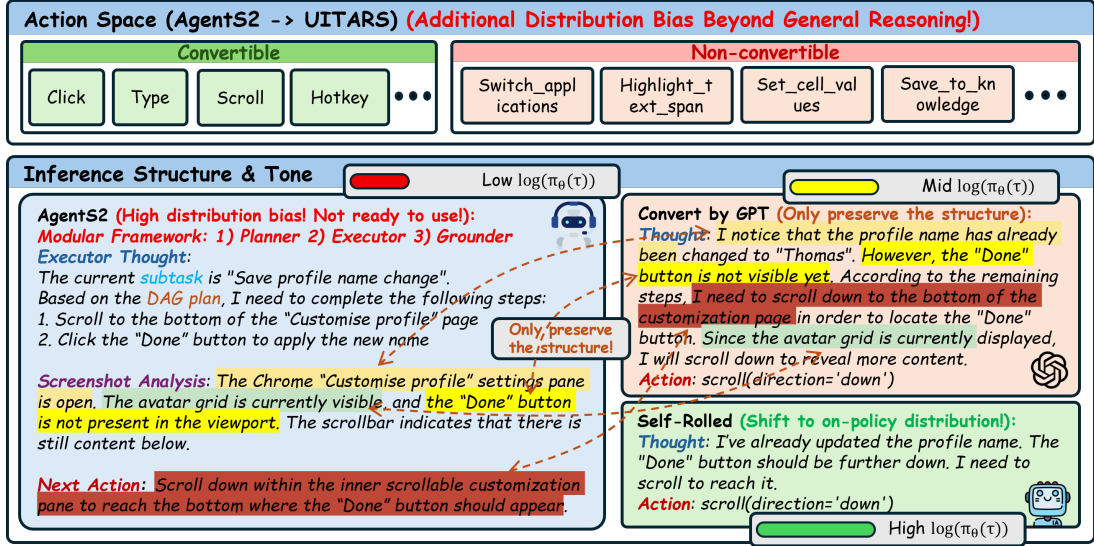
Action Space (AgentS2 -> UITARS) (Additional Distribution Bias Beyond General Reasoning!)

Convertible

Click

Type

Scroll

Hotkey

•••

Non-convertible

Switch_applications

Highlight_text_span

Set_cell_values

Save_to_knowledge

•••

Inference Structure & Tone

Low $\log(\pi_\theta(\tau))$

Mid $\log(\pi_\theta(\tau))$

AgentS2 (High distribution bias! Not ready to use!):
Modular Framework: 1) Planner 2) Executor 3) Grounder
Executor Thought:
The current subtask is "Save profile name change".
Based on the DAG plan, I need to complete the following steps:
1. Scroll to the bottom of the "Customise profile" page
2. Click the "Done" button to apply the new name

Screenshot Analysis: The Chrome "Customise profile" settings pane is open. The avatar grid is currently visible, and the "Done" button is not present in the viewport. The scrollbar indicates that there is still content below.

Next Action: Scroll down within the inner scrollable customization pane to reach the bottom where the "Done" button should appear.

Only preserve the structure!

Convert by GPT (Only preserve the structure):
Thought: I notice that the profile name has already been changed to "Thomas". However, the "Done" button is not visible yet. According to the remaining steps, I need to scroll down to the bottom of the customization page in order to locate the "Done" button. Since the avatar grid is currently displayed, I will scroll down to reveal more content.
Action: scroll(direction='down')

Self-Rolled (Shift to on-policy distribution!):
Thought: I've already updated the profile name. The "Done" button should be further down. I need to scroll to reach it.
Action: scroll(direction='down')

High $\log(\pi_\theta(\tau))$